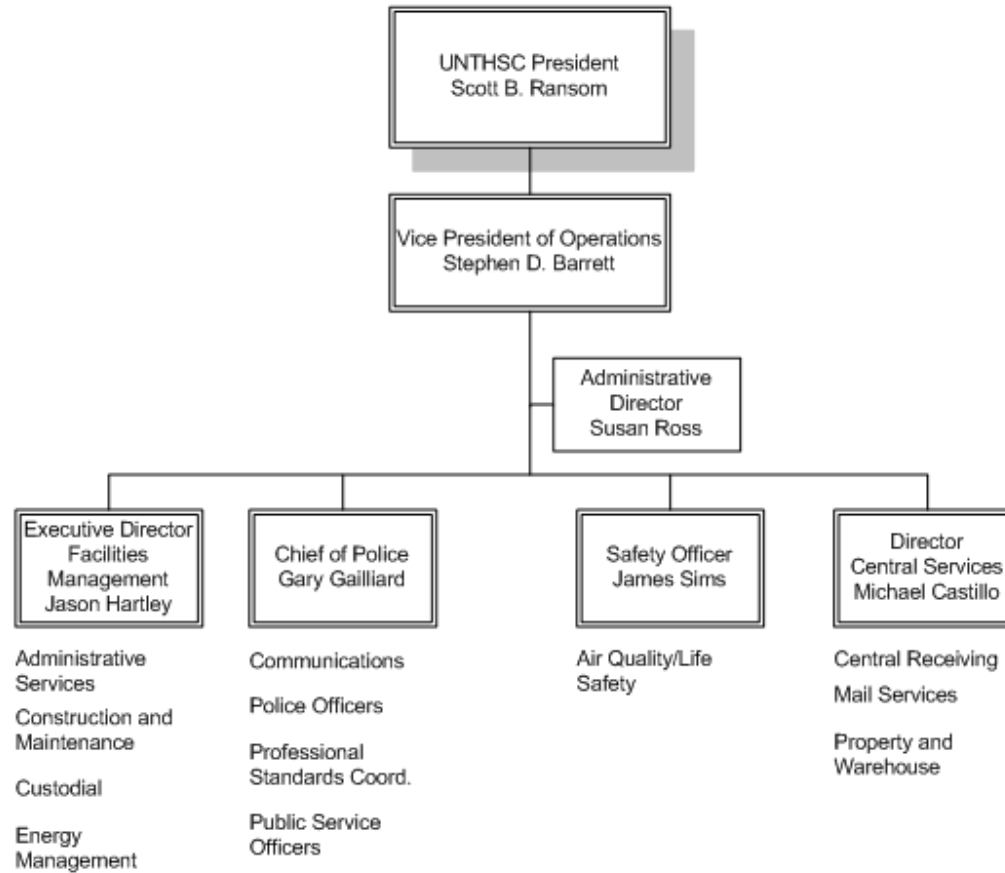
UNTHSC President
Scott B. Ransom

Vice President of Operations
Stephen D. Barrett

Administrative Director
Susan Ross

Executive Director Facilities Management
Jason Hartley

Administrative Services

Construction and Maintenance

Custodial

Energy Management

Chief of Police
Gary Gailliard

Communications

Police Officers

Professional Standards Coord.

Public Service Officers

Safety Officer
James Sims

Air Quality/Life Safety

Director
Central Services
Michael Castillo

Central Receiving

Mail Services

Property and Warehouse